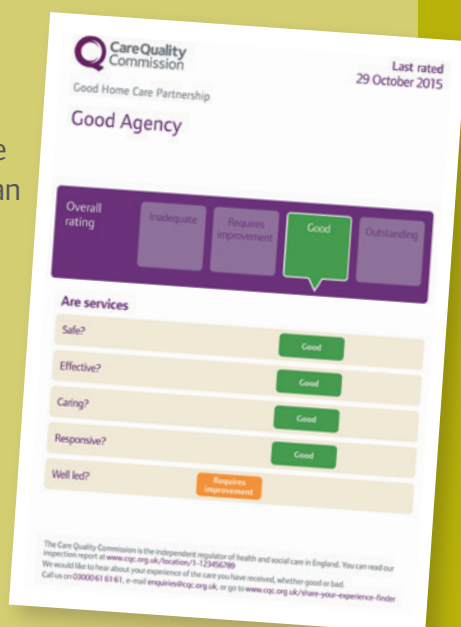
e
an

CareQuality Commission

Last rated
29 October 2015

Good Home Care Partnership

Good Agency

Overall rating

Inadequate

Requires improvement

Good

Outstanding

Are services

Safe?
Good

Effective?
Good

Caring?
Good

Responsive?
Good

Well led?
Requires improvement

The Care Quality Commission is the independent regulator of health and social care in England. You can read our inspection report at www.cqc.org.uk/location/1-123456789
We would like to hear about your experience of the care you have received, whether good or bad.
Call us on 03000 61 61 61, e-mail enquiries@cqc.org.uk, or go to www.cqc.org.uk/share-your-experience-finder